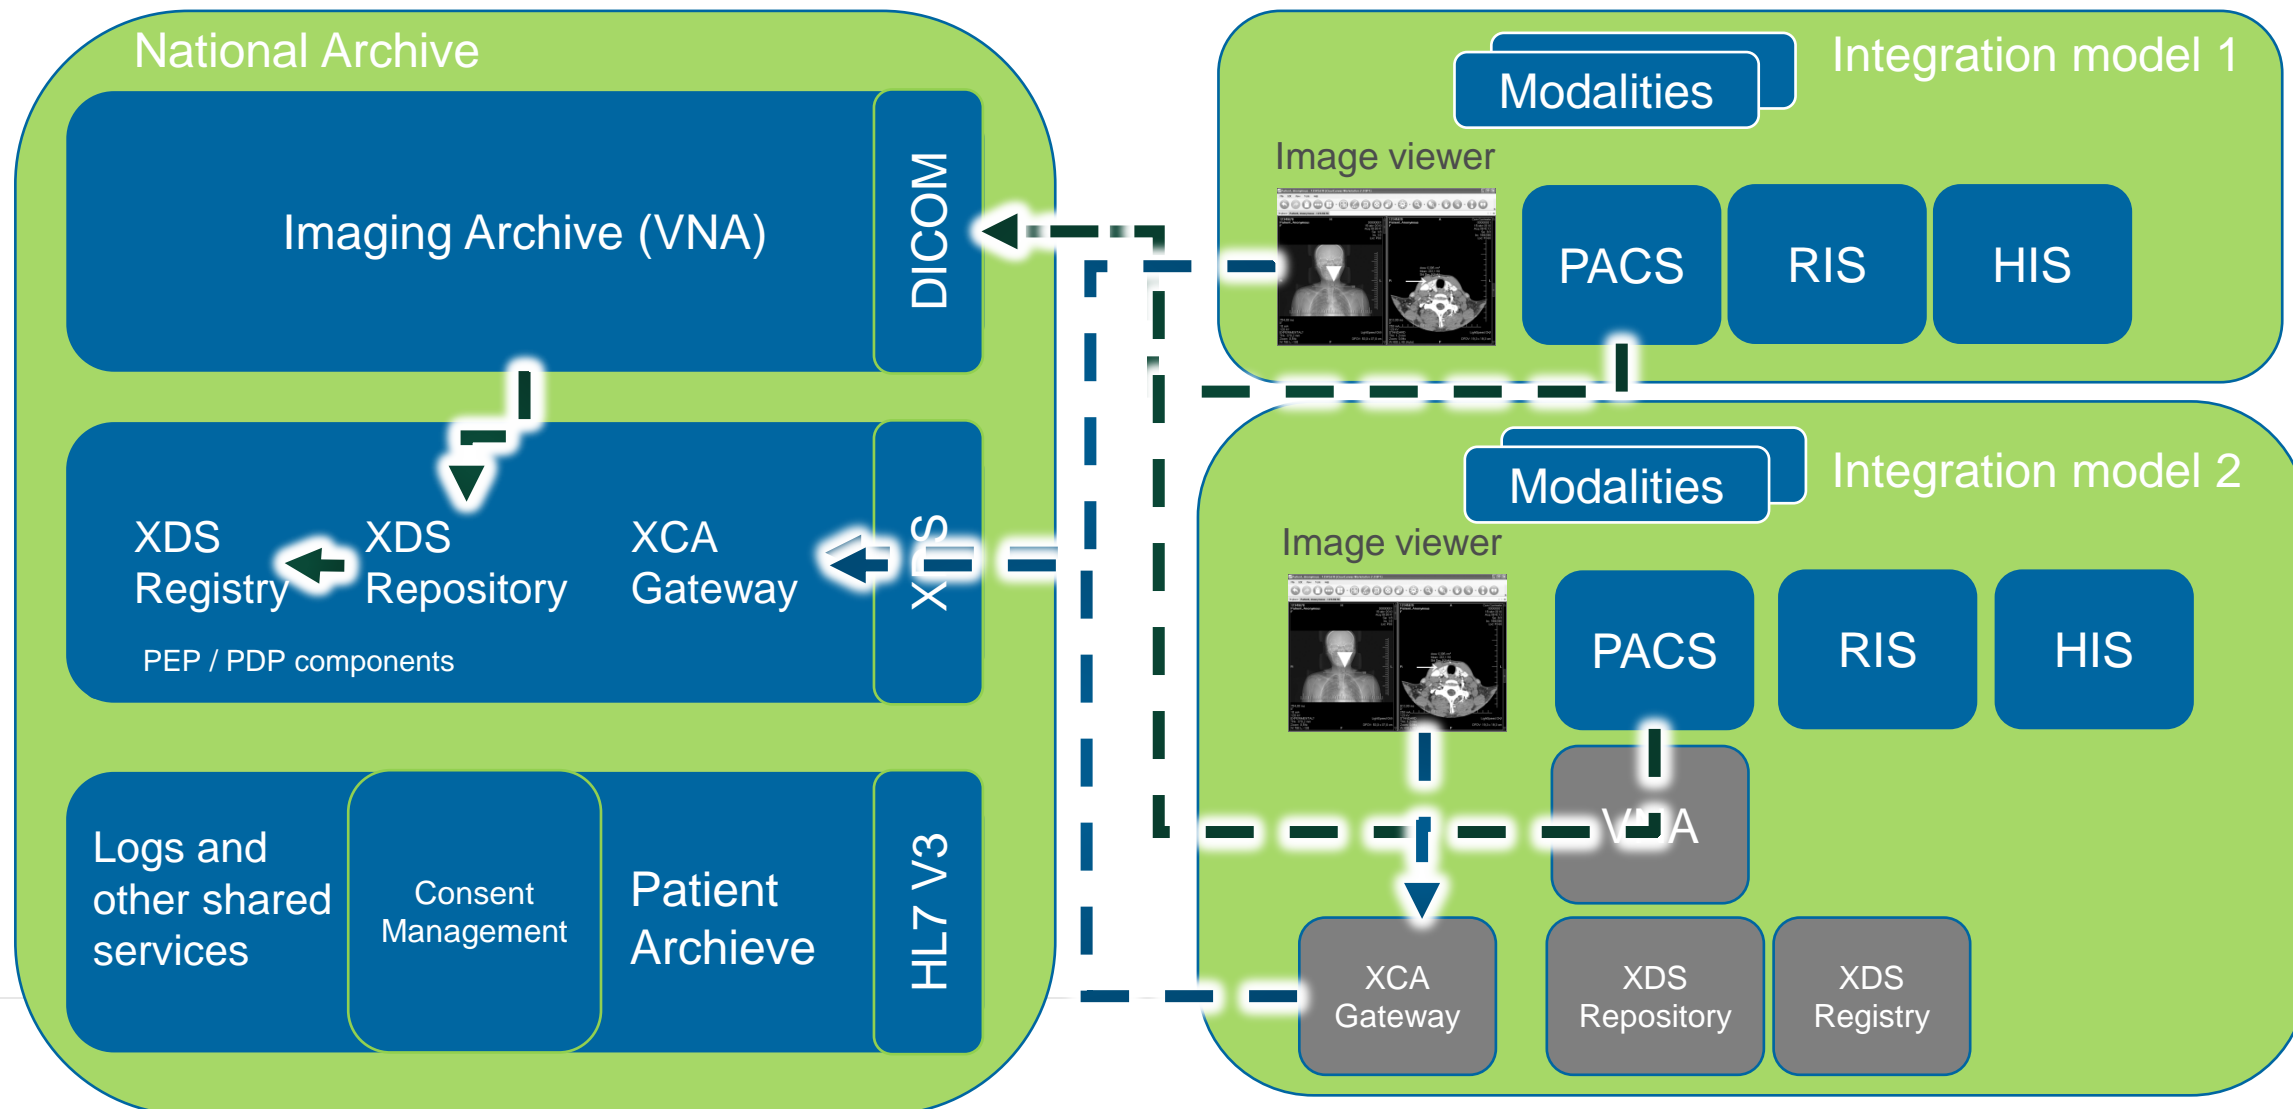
National Archive

Imaging Archive (VNA)

DICOM

XDS Registry

XDS Repository

XCA Gateway

XDS

PEP / PDP components

Logs and other shared services

Consent Management

Patient Archieve

HL7 V3

Integration model 1

Modalities

Image viewer

PACS

RIS

HIS

Integration model 2

Modalities

Image viewer

PACS

RIS

HIS

VNA

XCA Gateway

XDS Repository

XDS Registry